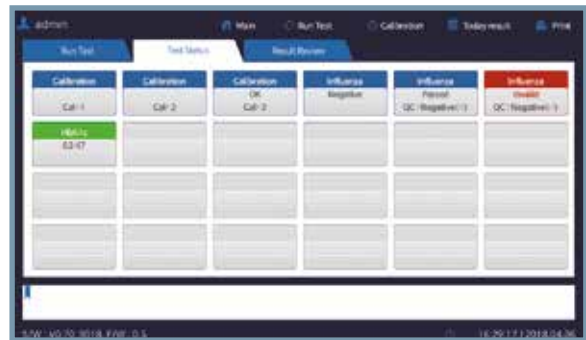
admin Main Run Test Calibration Today result Print

Run Test Test Status Result Review

Calibration
Cal-1

Calibration
Cal-2

Calibration
OK
Cal-3

Influenza
Negative

Influenza
Passed
QC : Negative(-1)

Influenza
Invalid
QC : Negative(-1)

HbA1c
E3-17

S/W : v0.70_2018, F/W : 0.5

16:29:17 | 2018.04.26